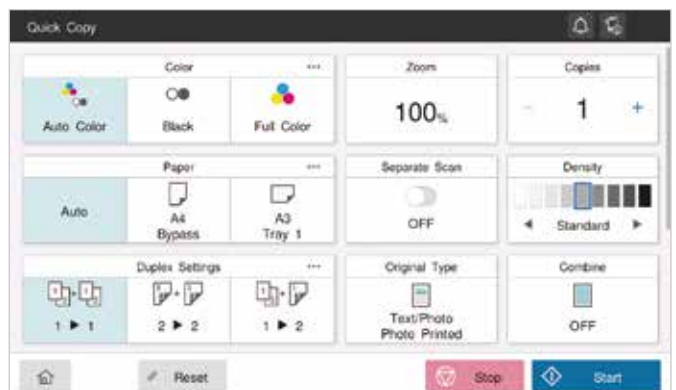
Quick Copy

Color
...
Auto Color
Black
Full Color

Zoom
100%

Copies
−
1
+

Paper
...
Auto
A4
Bypass
A3
Tray 1

Separate Scan
OFF

Density
◄
Standard
►

Duplex Settings
...
1 ► 1
2 ► 2
1 ► 2

Original Type
Text/Photo
Photo Printed

Combine
OFF

Reset
Stop
Start